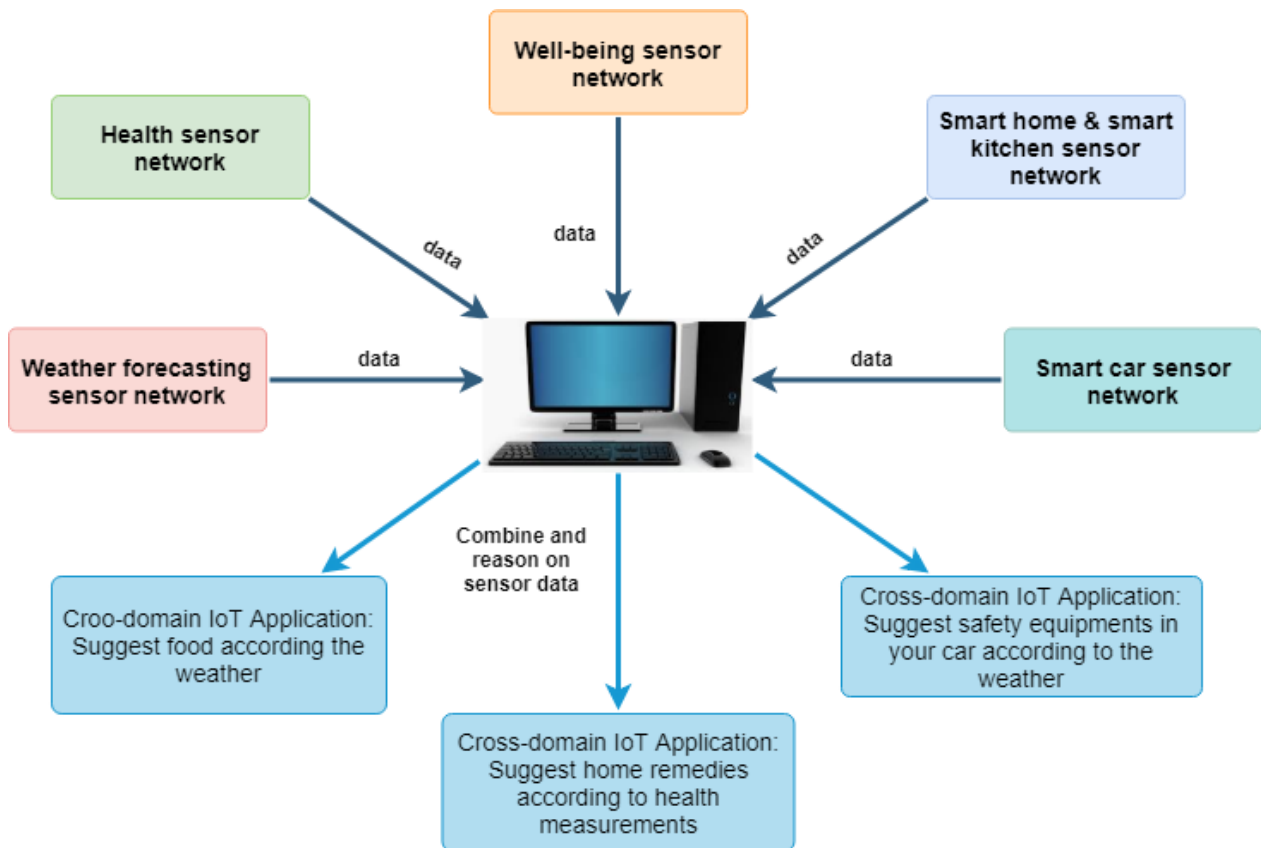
Well-being sensor network

Health sensor network

Smart home & smart kitchen sensor network

data

data

data

Weather forecasting sensor network

data

data

Smart car sensor network

Combine and reason on sensor data

Croo-domain IoT Application: Suggest food according the weather

Cross-domain IoT Application: Suggest safety equipments in your car according to the weather

Cross-domain IoT Application: Suggest home remedies according to health measurements